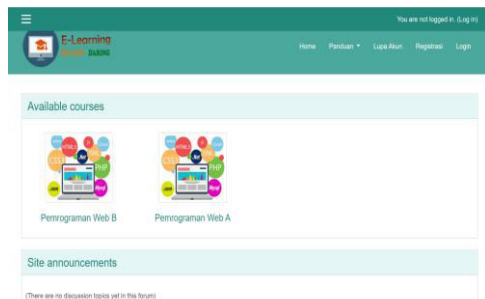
You are not logged in. (Log in)

E-Learning
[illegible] DARING

Home Panduan ▾ Lupa Akun Registrasi Login

Available courses

Pemrograman Web B

Pemrograman Web A

Site announcements

(There are no discussion topics yet in this forum)